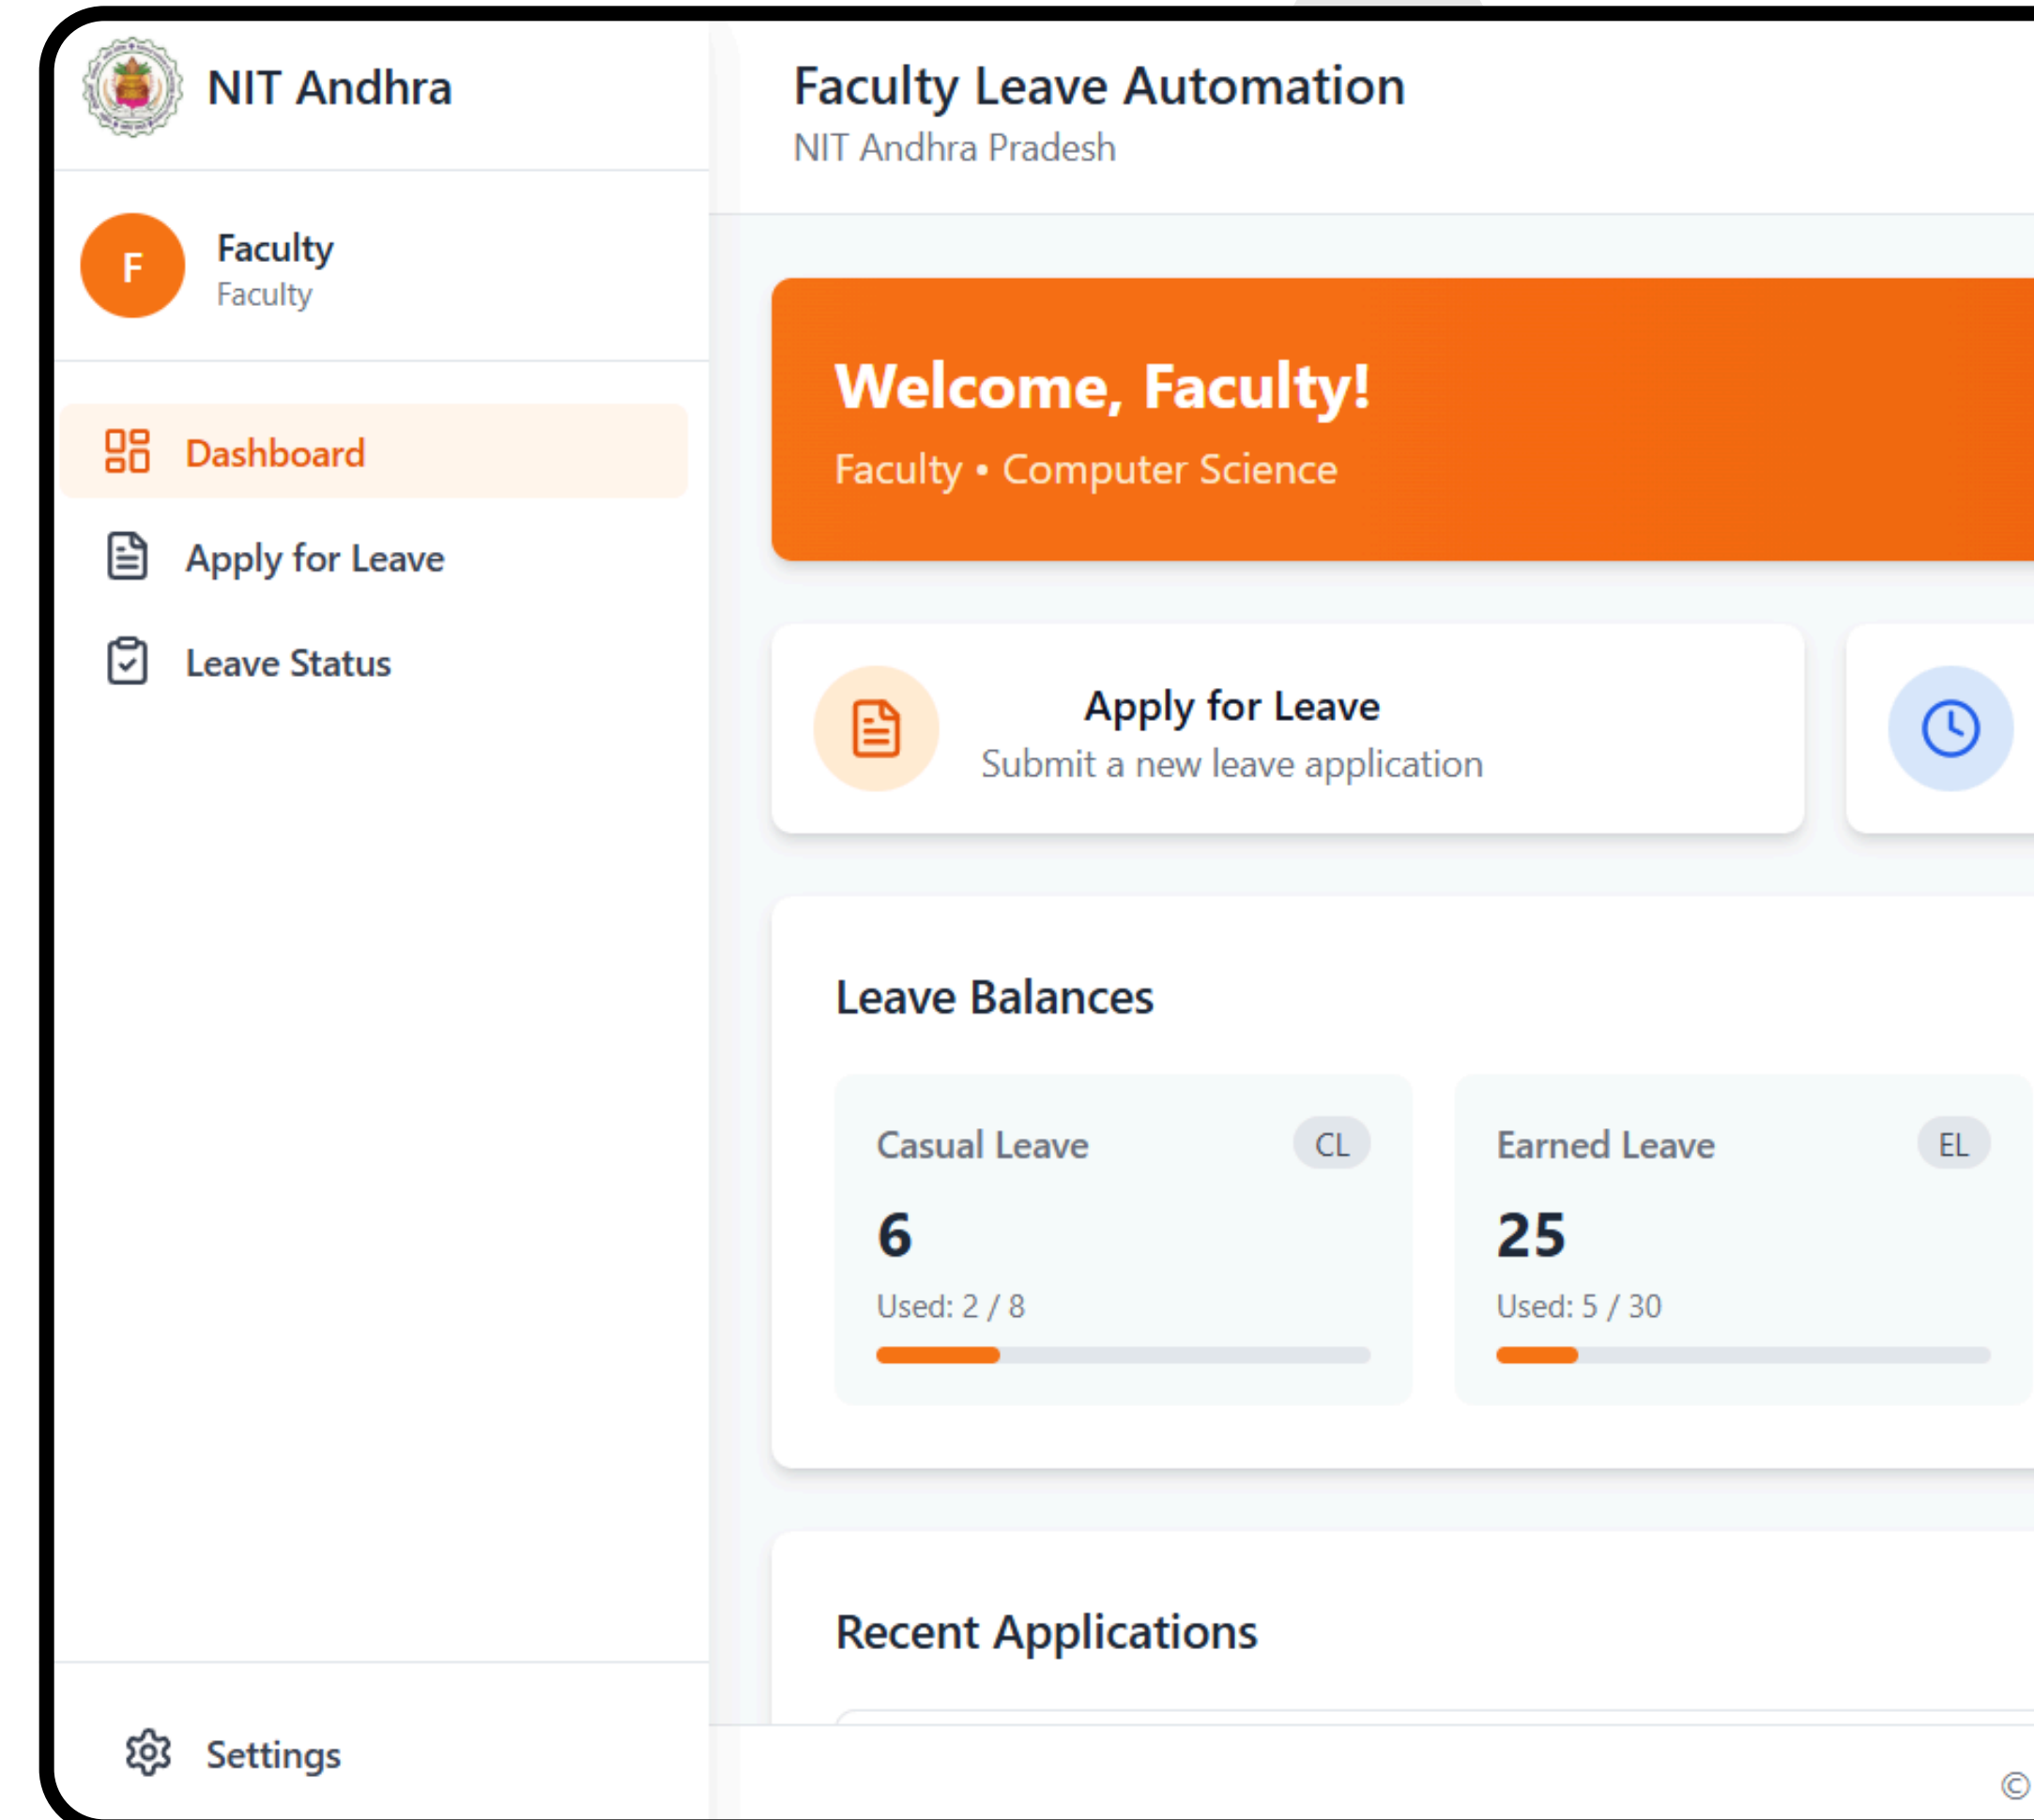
NIT Andhra

F

Faculty
Faculty

Dashboard

Apply for Leave

Leave Status

Settings

Faculty Leave Automation
NIT Andhra Pradesh

Welcome, Faculty!
Faculty • Computer Science

Apply for Leave
Submit a new leave application

Leave Balances

| Casual Leave CL | Earned Leave EL |
|---|---|
| 6 | 25 |
| Used: 2 / 8 | Used: 5 / 30 |

Recent Applications

©